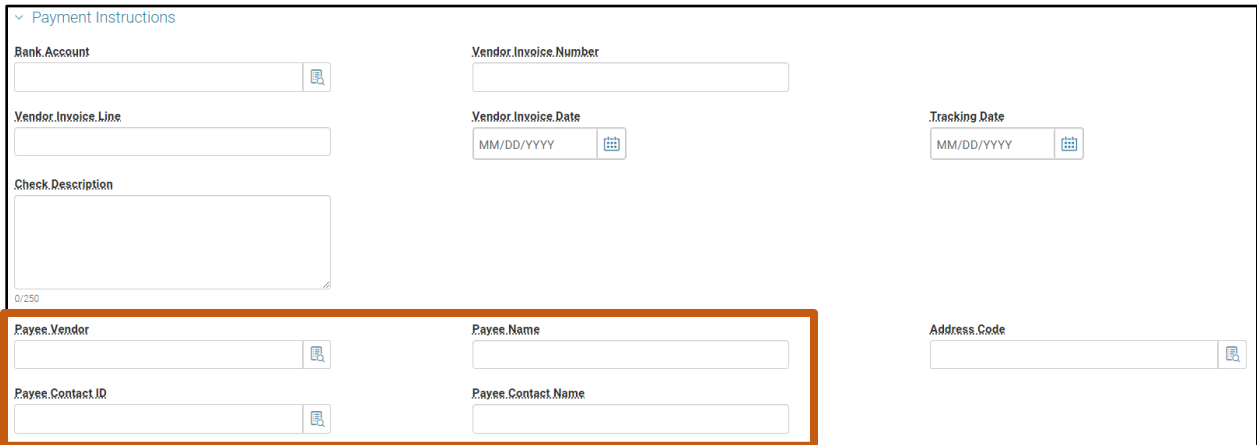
Payment Instructions

Bank Account

Vendor Invoice Number

Vendor Invoice Line

Vendor Invoice Date

MM/DD/YYYY

Tracking Date

MM/DD/YYYY

Check Description

0/250

Payee Vendor

Payee Name

Address Code

Payee Contact ID

Payee Contact Name